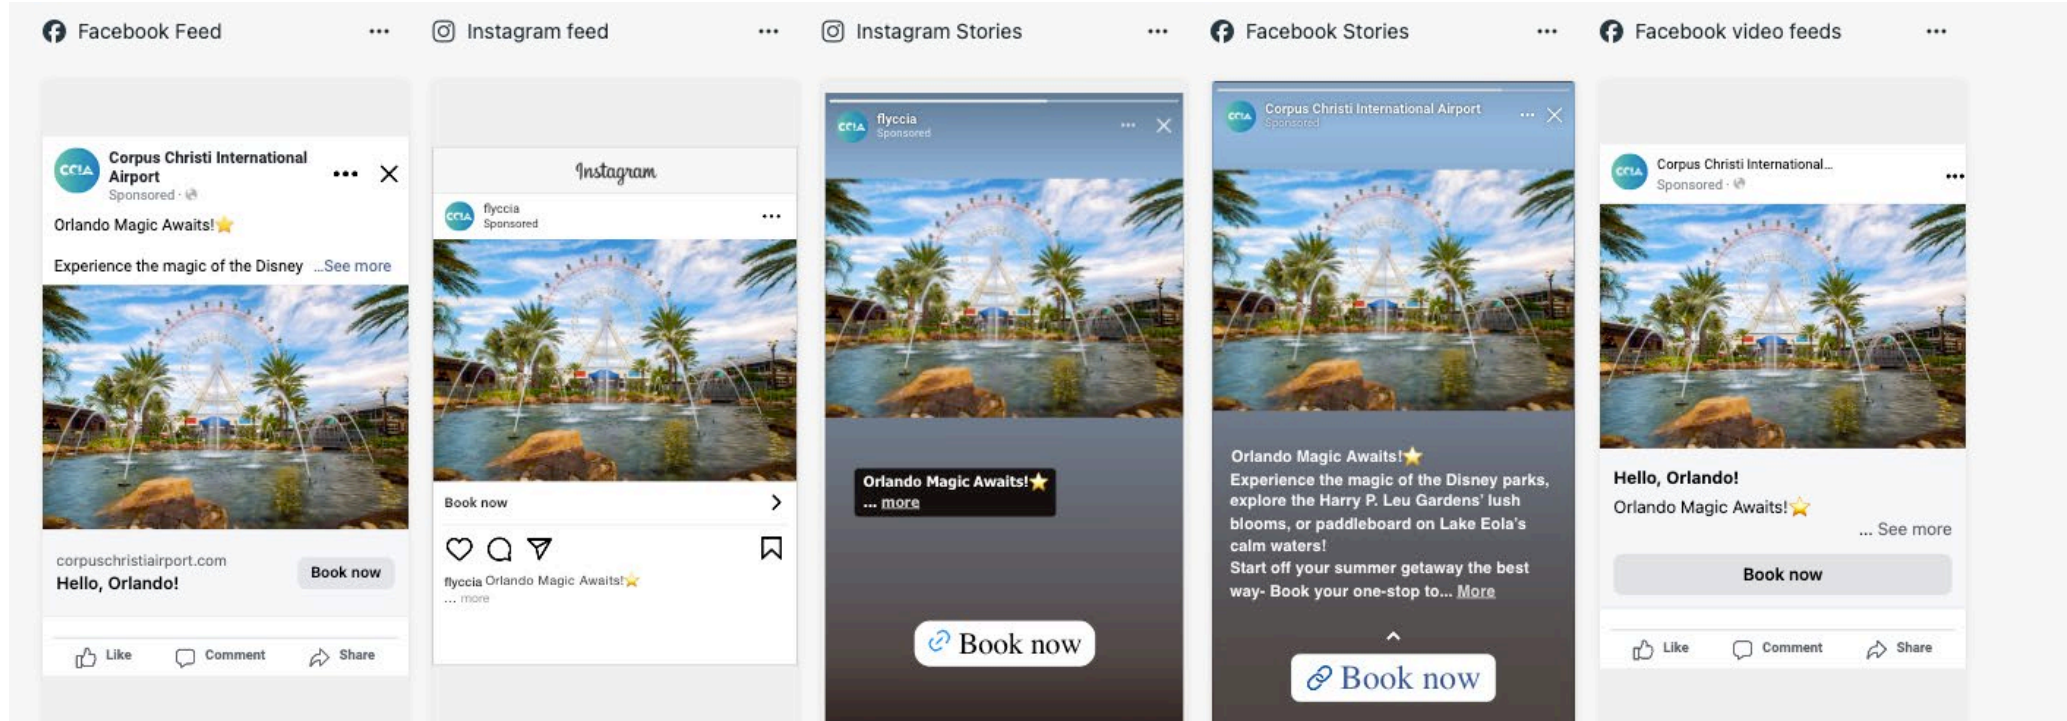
Facebook Feed ···

Corpus Christi International Airport
Sponsored ·
Orlando Magic Awaits!⭐
Experience the magic of the Disney ...See more
corpuschristiairport.com
Hello, Orlando!
Book now
Like Comment Share

Instagram feed ···

Instagram
flyccia
Sponsored
Book now
flyccia Orlando Magic Awaits!⭐
... more

Instagram Stories ···

flyccia
Sponsored
Orlando Magic Awaits!⭐
... more
Book now

Facebook Stories ···

Corpus Christi International Airport
Sponsored
Orlando Magic Awaits!⭐
Experience the magic of the Disney parks, explore the Harry P. Leu Gardens' lush blooms, or paddleboard on Lake Eola's calm waters!
Start off your summer getaway the best way- Book your one-stop to... More
Book now

Facebook video feeds ···

Corpus Christi International...
Sponsored ·
Hello, Orlando!
Orlando Magic Awaits!⭐
... See more
Book now
Like Comment Share